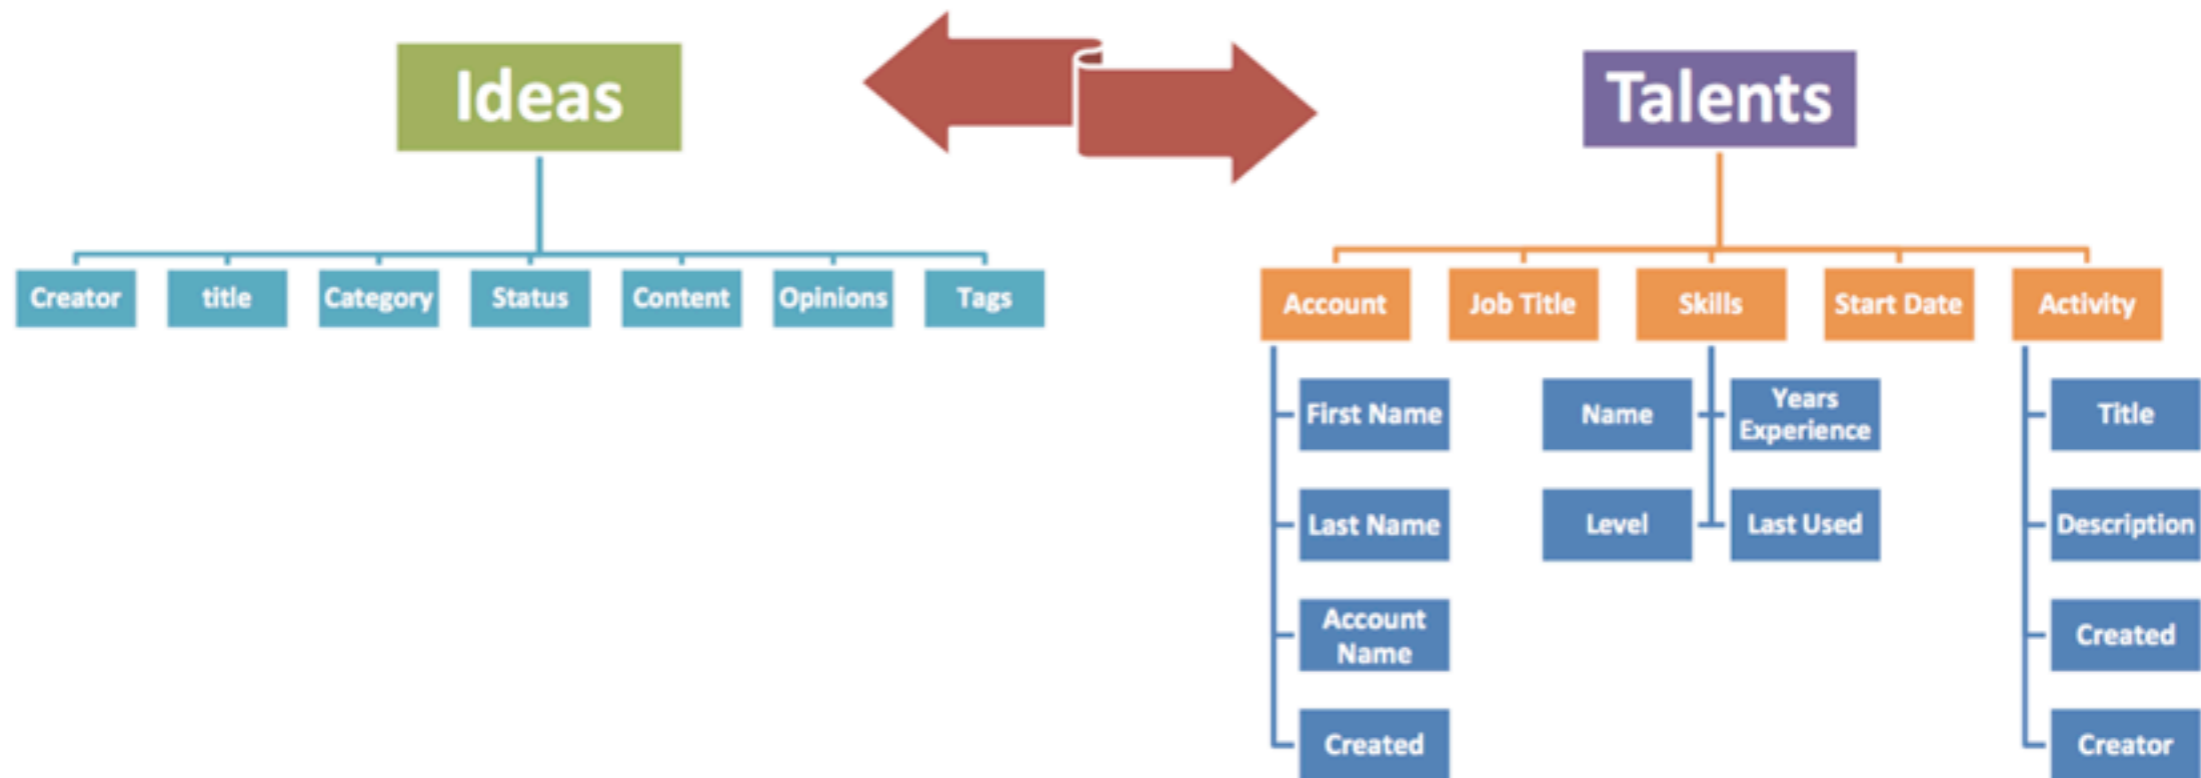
Ideas

Creator
title
Category
Status
Content
Opinions
Tags

Talents

Account
First Name
Last Name
Account Name
Created

Job Title

Skills
Name
Level
Years Experience
Last Used

Start Date

Activity
Title
Description
Created
Creator